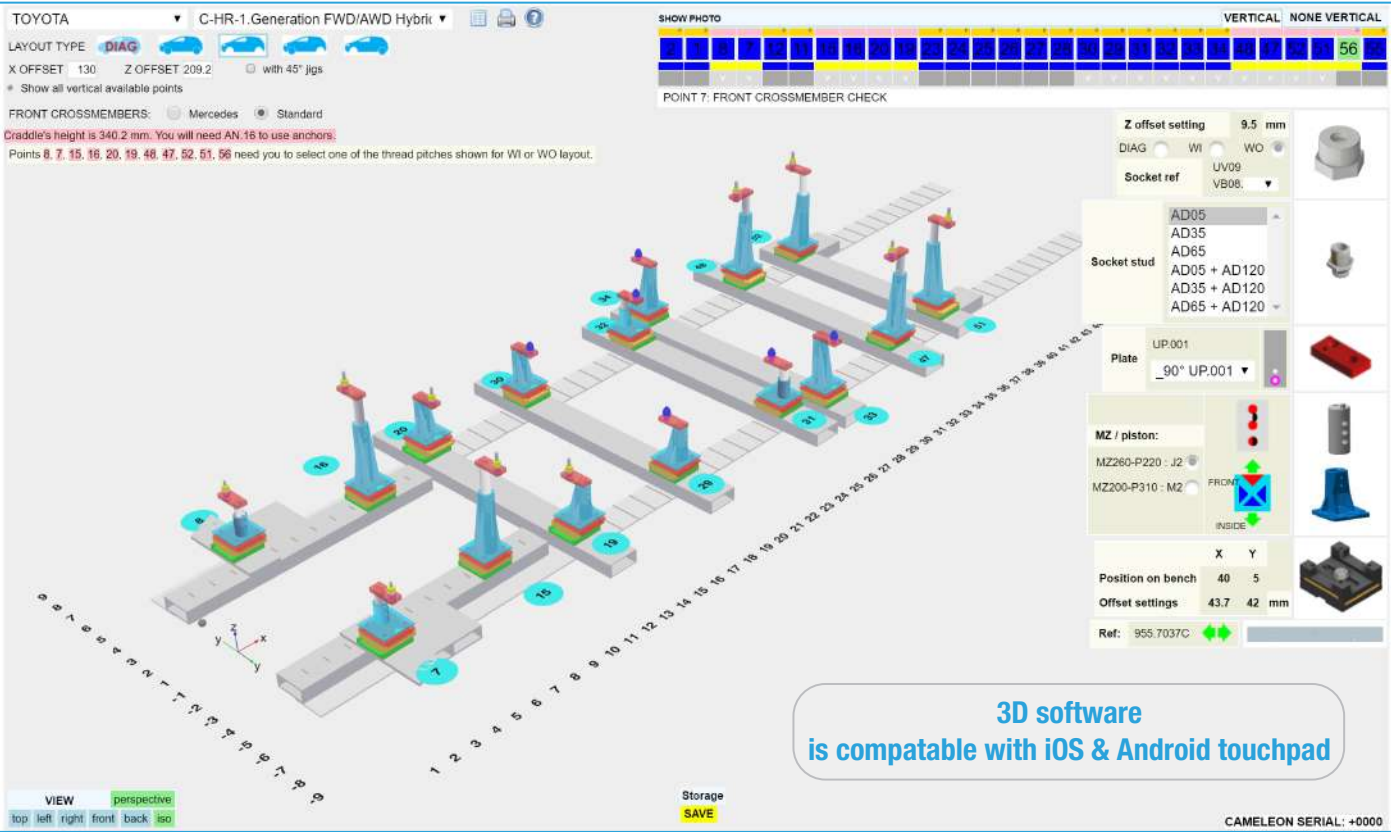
TOYOTA ▾ C-HR-1.Generation FWD/AWD Hybri ▾

LAYOUT TYPE DIAG

X OFFSET 130 Z OFFSET 209.2 with 45° jigs

Show all vertical available points

FRONT CROSSMEMBERS: Mercedes Standard

Craddle's height is 340.2 mm. You will need AN.16 to use anchors.

Points 8, 7, 15, 16, 20, 19, 48, 47, 52, 51, 56 need you to select one of the thread pitches shown for WI or WO layout.

SHOW PHOTO

VERTICAL NONE VERTICAL

8 7 15 16 20 19 48 47 52 51 56

POINT 7: FRONT CROSSMEMBER CHECK

Z offset setting 9.5 mm

DIAG WI WO

Socket ref UV09 VB08. ▾

Socket stud AD05 AD35 AD65 AD05 + AD120 AD35 + AD120 AD65 + AD120

Plate UP.001 _90° UP.001 ▾

MZ / piston:

MZ260-P220 : J2

MZ200-P310 : M2

FRONT

INSIDE

X Y

Position on bench 40 5

Offset settings 43.7 42 mm

Ref: 955.7037C

8 16 20 30 34 32 48 50 52 51 47 31 33 29 19 15 7

3D software is compatable with iOS & Android touchpad

VIEW perspective

top left right front back iso

Storage SAVE

CAMELEON SERIAL: +0000